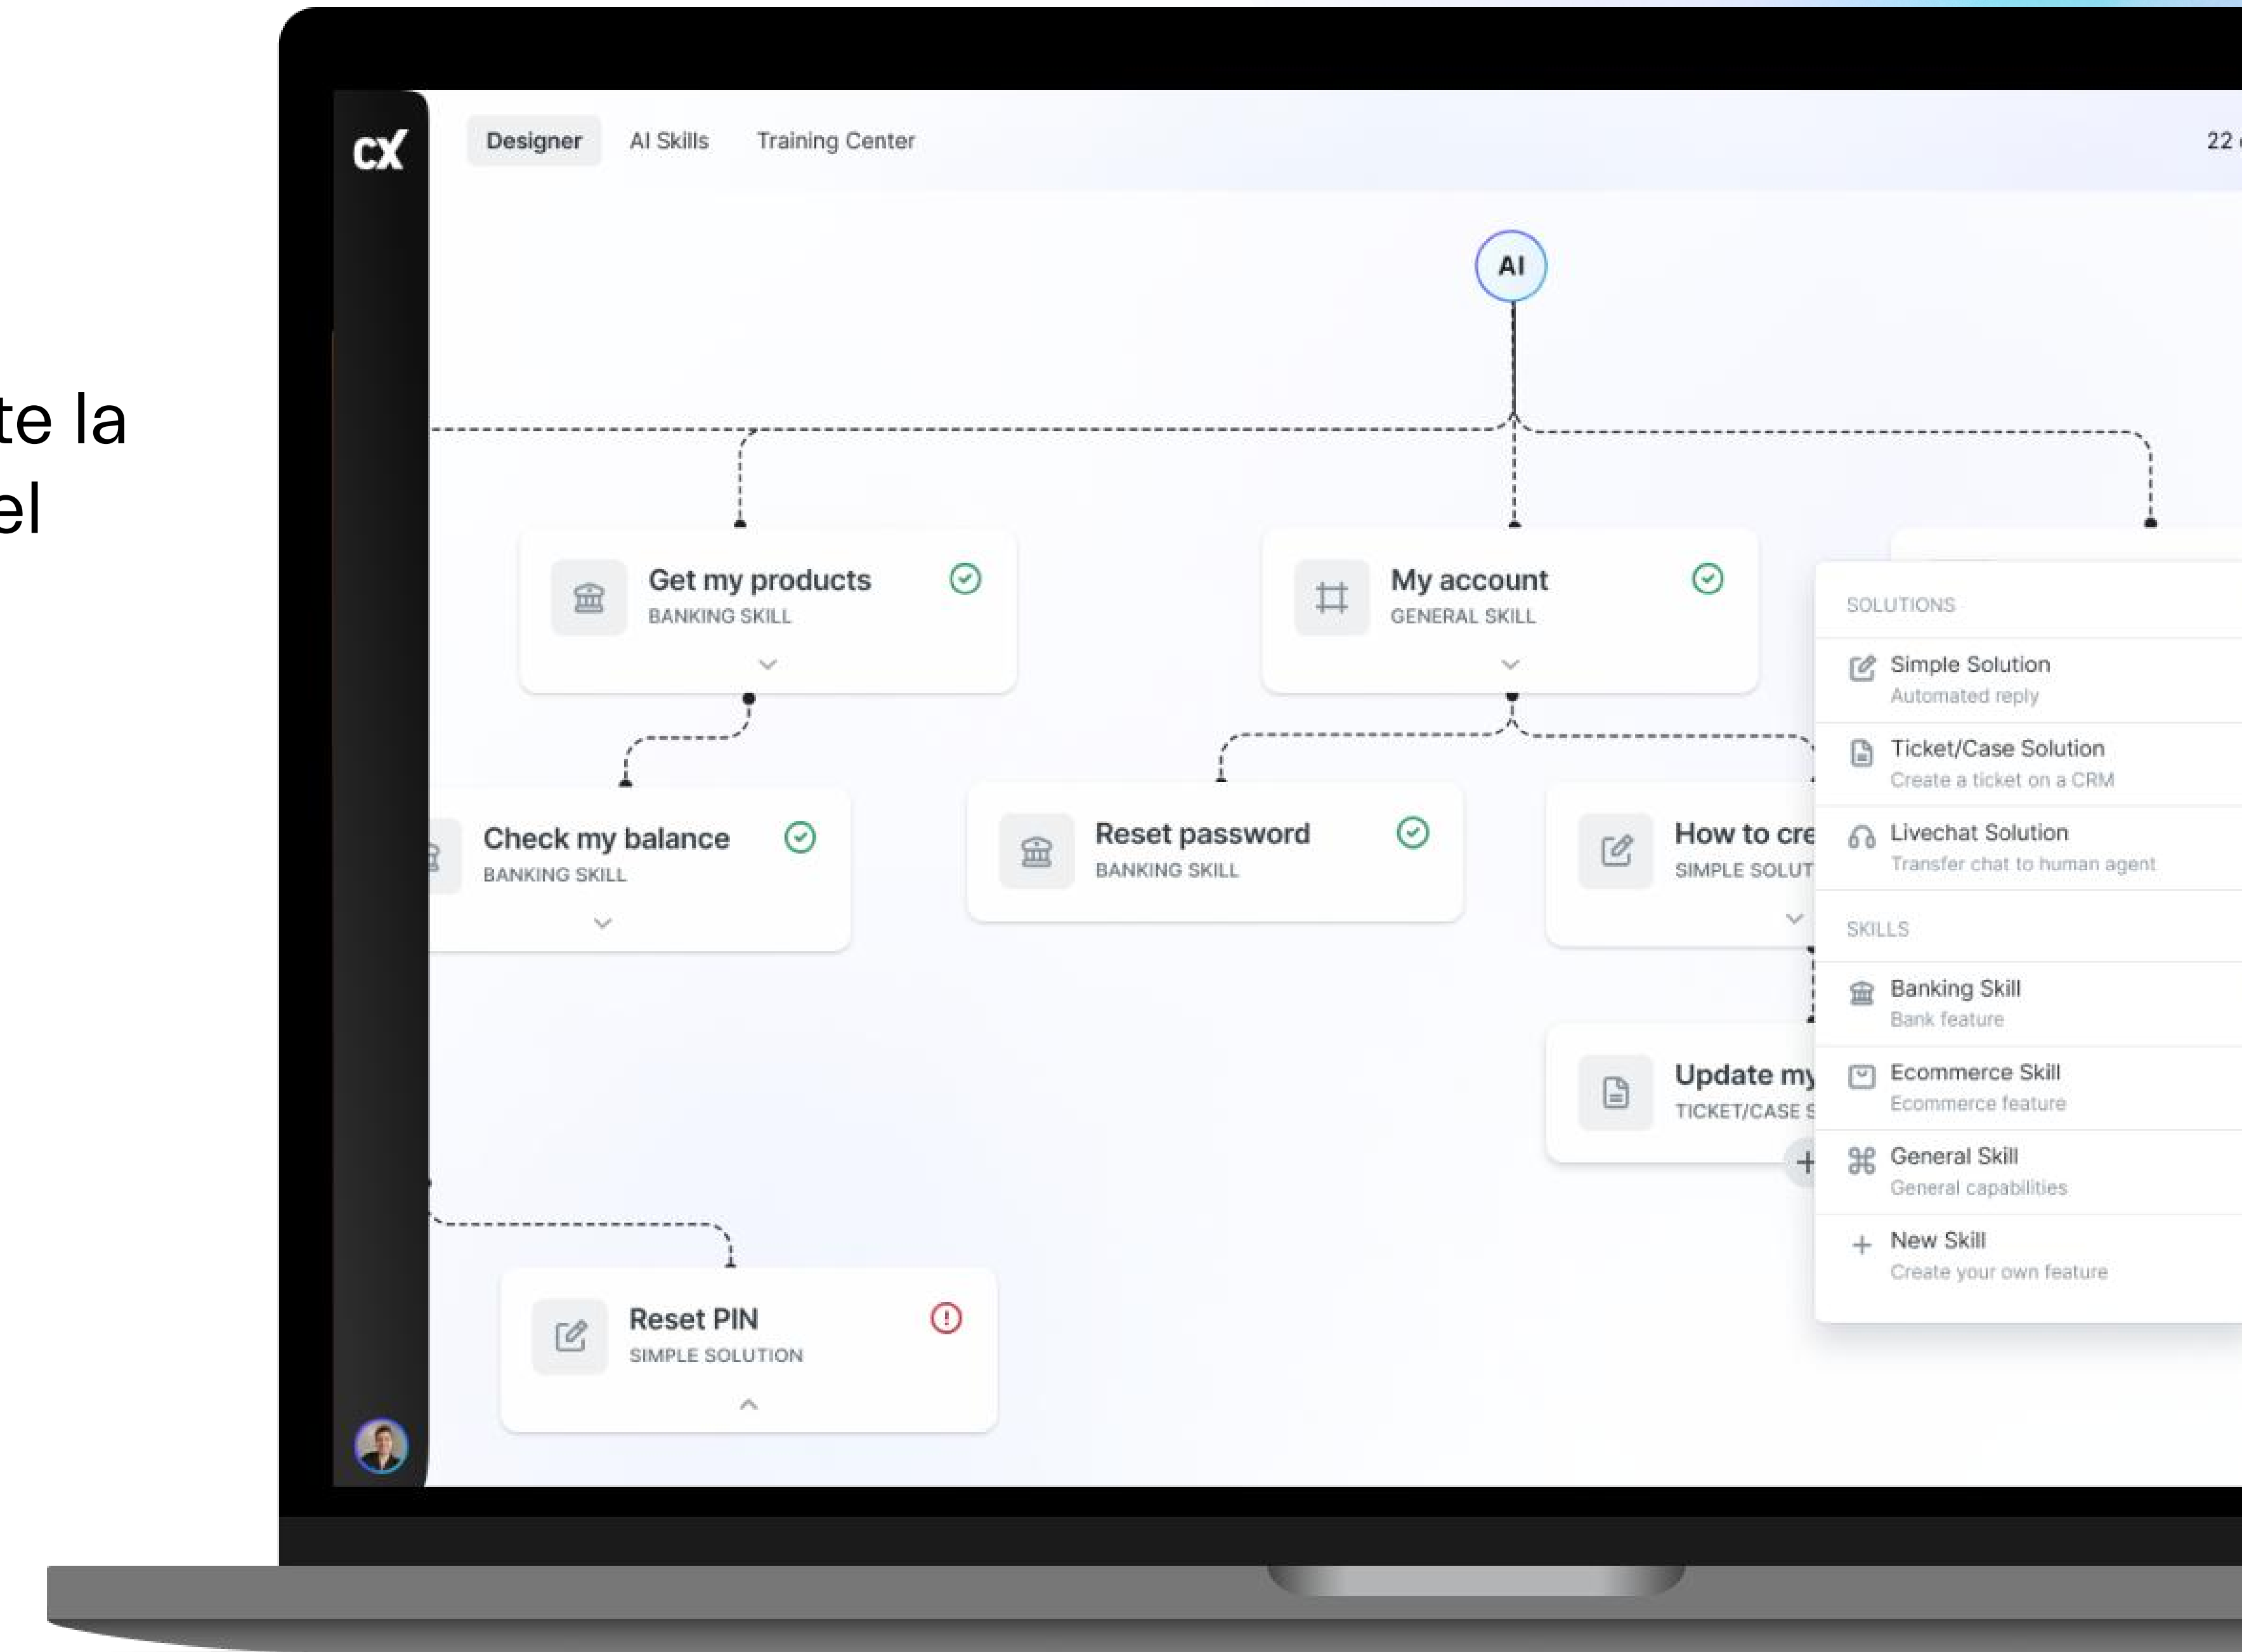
te la
el

cX

Designer AI Skills Training Center

22

AI

Get my products
BANKING SKILL

My account
GENERAL SKILL

Check my balance
BANKING SKILL

Reset password
BANKING SKILL

How to cre
SIMPLE SOLUT

Update my
TICKET/CASE S

Reset PIN
SIMPLE SOLUTION

SOLUTIONS
Simple Solution
Automated reply
Ticket/Case Solution
Create a ticket on a CRM
Livechat Solution
Transfer chat to human agent
SKILLS
Banking Skill
Bank feature
Ecommerce Skill
Ecommerce feature
General Skill
General capabilities
New Skill
Create your own feature